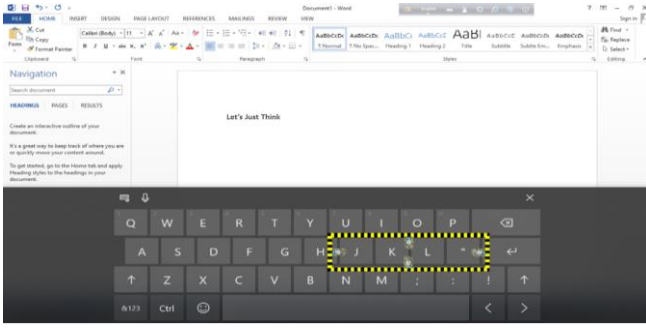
Document1 - Word

? – ✕

FILE HOME INSERT DESIGN PAGE LAYOUT REFERENCES MAILINGS REVIEW VIEW

Sign in

Cut
Copy
Format Painter
Paste
Clipboard

Calibri (Body) 11
Font

Paragraph

AaBbCcDc 1 Normal
AaBbCcDc 1 No Spac...
AaBbCc Heading 1
AaBbCcE Heading 2
AaBl Title
AaBbCcC Subtitle
AaBbCcDc Subtle Em...
AaBbCcDc Emphasis
Styles

Find
Replace
Select
Editing

Navigation

Search document

HEADINGS PAGES RESULTS

Create an interactive outline of your document.

It's a great way to keep track of where you are or quickly move your content around.

To get started, go to the Home tab and apply Heading styles to the headings in your document.

Let's Just Think

Q W E R T Y U I O P
A S D F G H J K L '
Z X C V B N M ! ?
&123 Ctrl